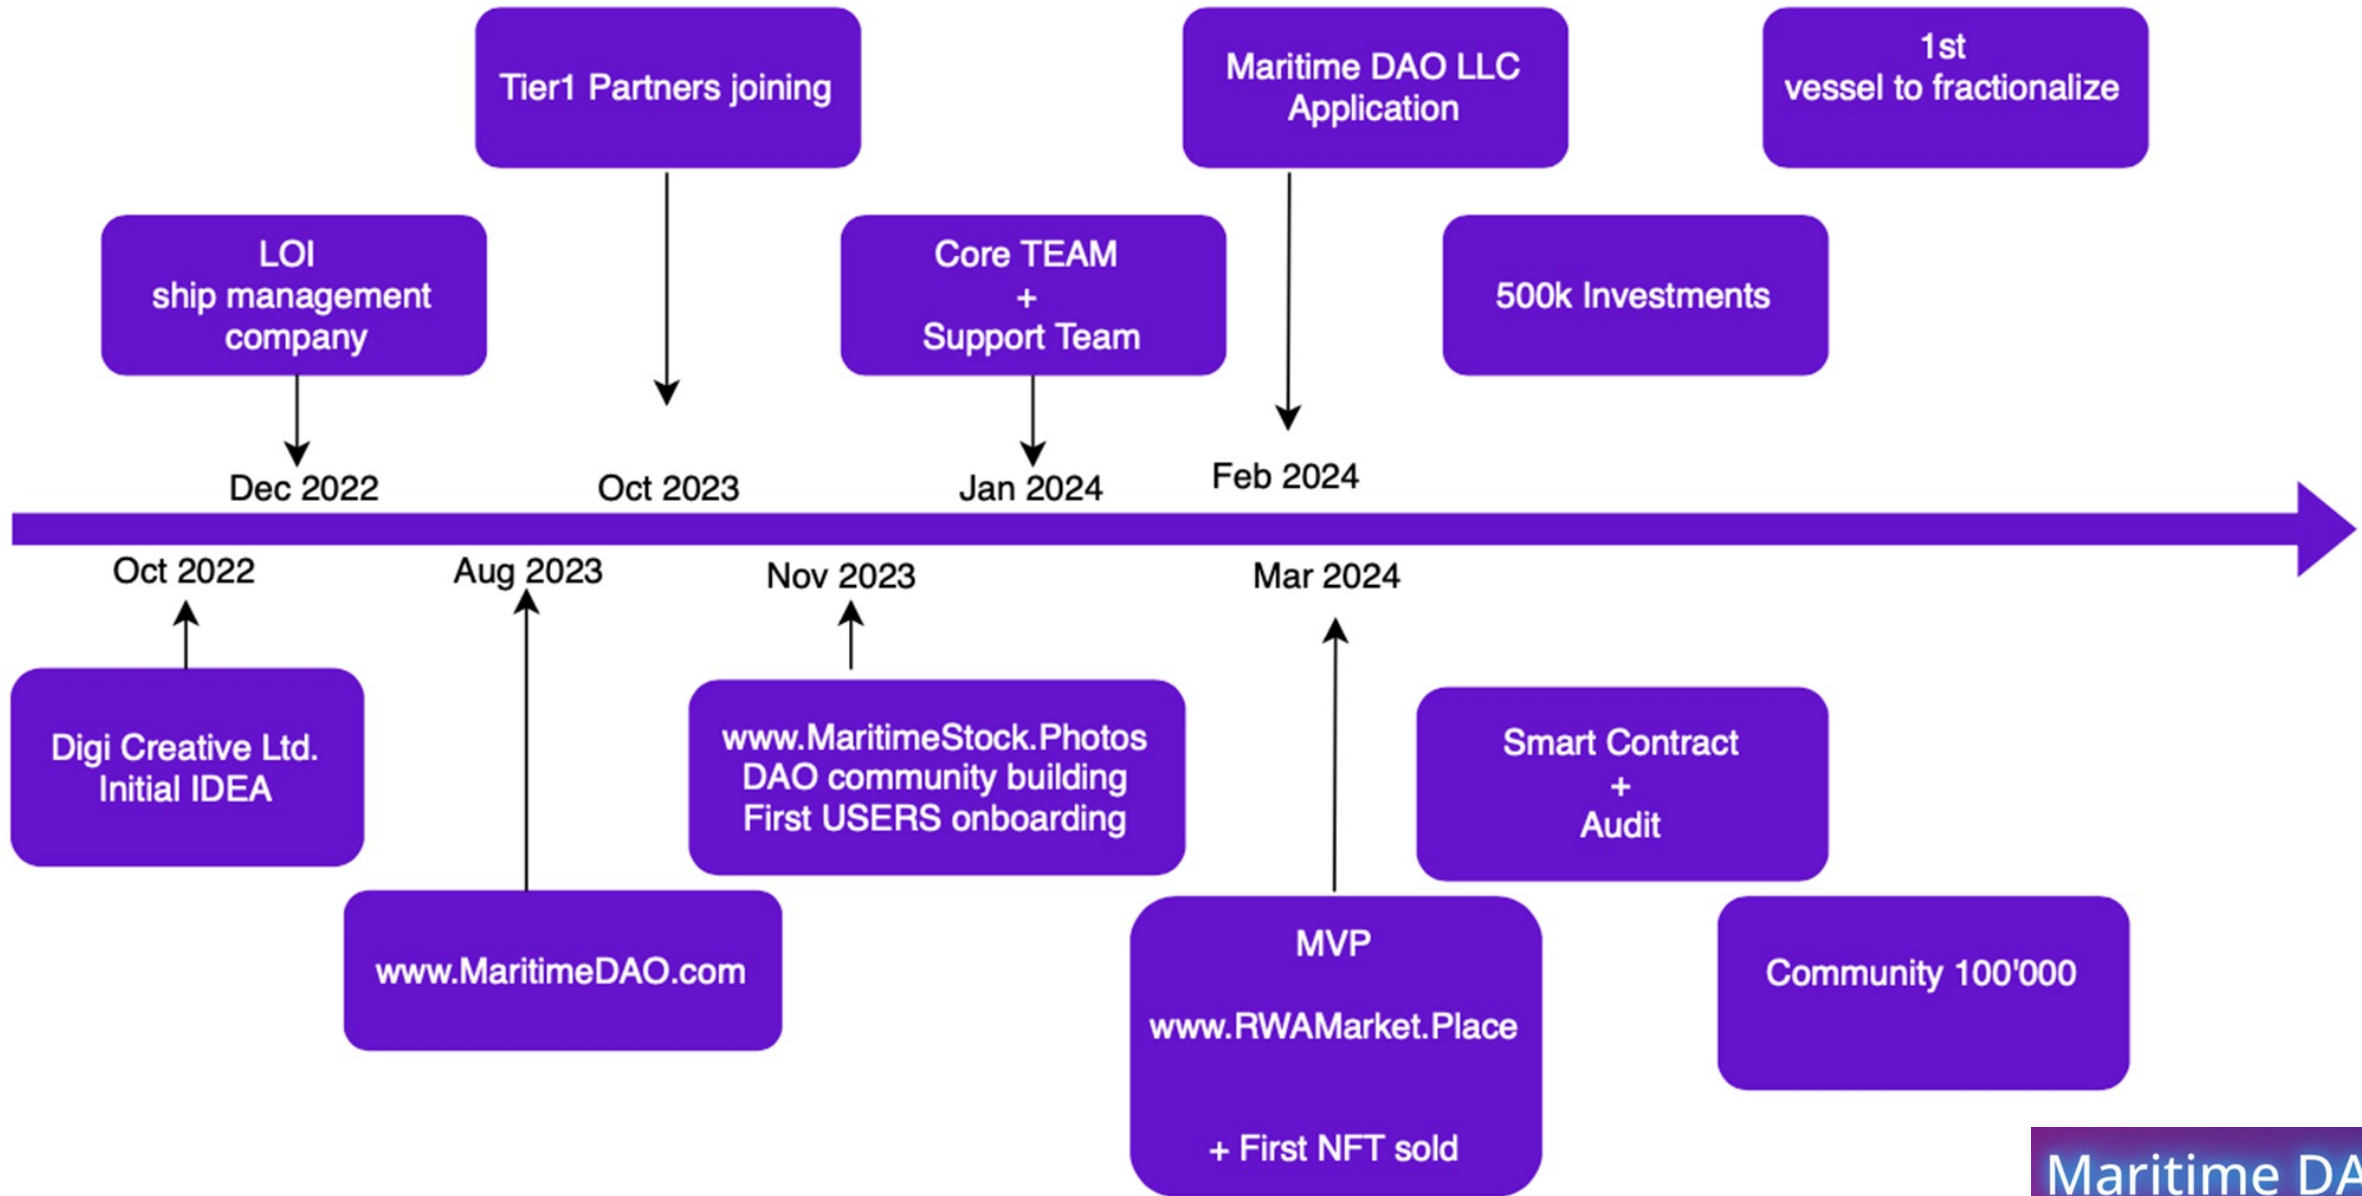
Tier1 Partners joining

Maritime DAO LLC Application

1st vessel to fractionalize

LOI ship management company

Core TEAM + Support Team

500k Investments

Dec 2022

Oct 2023

Jan 2024

Feb 2024

Oct 2022

Aug 2023

Nov 2023

Mar 2024

Digi Creative Ltd. Initial IDEA

www.MaritimeDAO.com

www.MaritimeStock.Photos DAO community building First USERS onboarding

Smart Contract + Audit

MVP

www.RWAMarket.Place

+ First NFT sold

Community 100'000

Maritime DA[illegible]